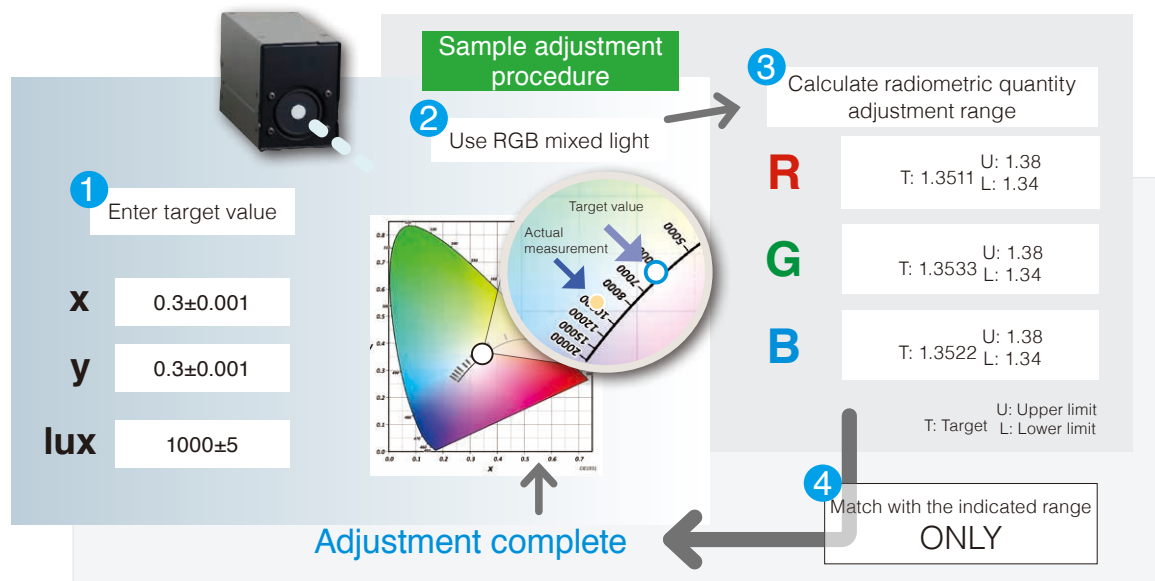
Sample adjustment procedure

1 Enter target value

x 0.3±0.001

y 0.3±0.001

lux 1000±5

2 Use RGB mixed light

Target value

Actual measurement

5000
6000
7000
8000
10000
12000
15000
20000

3 Calculate radiometric quantity adjustment range

R T: 1.3511 U: 1.38 L: 1.34

G T: 1.3533 U: 1.38 L: 1.34

B T: 1.3522 U: 1.38 L: 1.34

T: Target U: Upper limit L: Lower limit

4 Match with the indicated range ONLY

Adjustment complete